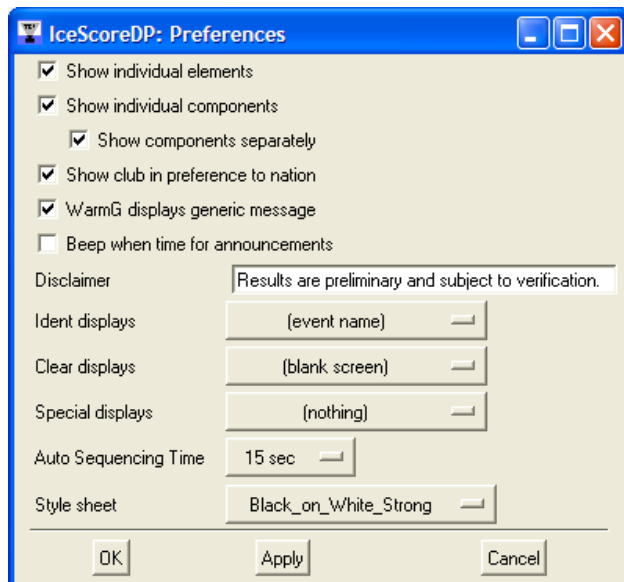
IceScoreDP: Preferences

Show individual elements

Show individual components

Show components separately

Show club in preference to nation

WarmG displays generic message

Beep when time for announcements

Disclaimer
Results are preliminary and subject to verification.

Ident displays
(event name)

Clear displays
(blank screen)

Special displays
(nothing)

Auto Sequencing Time
15 sec

Style sheet
Black_on_White_Strong

OK
Apply
Cancel